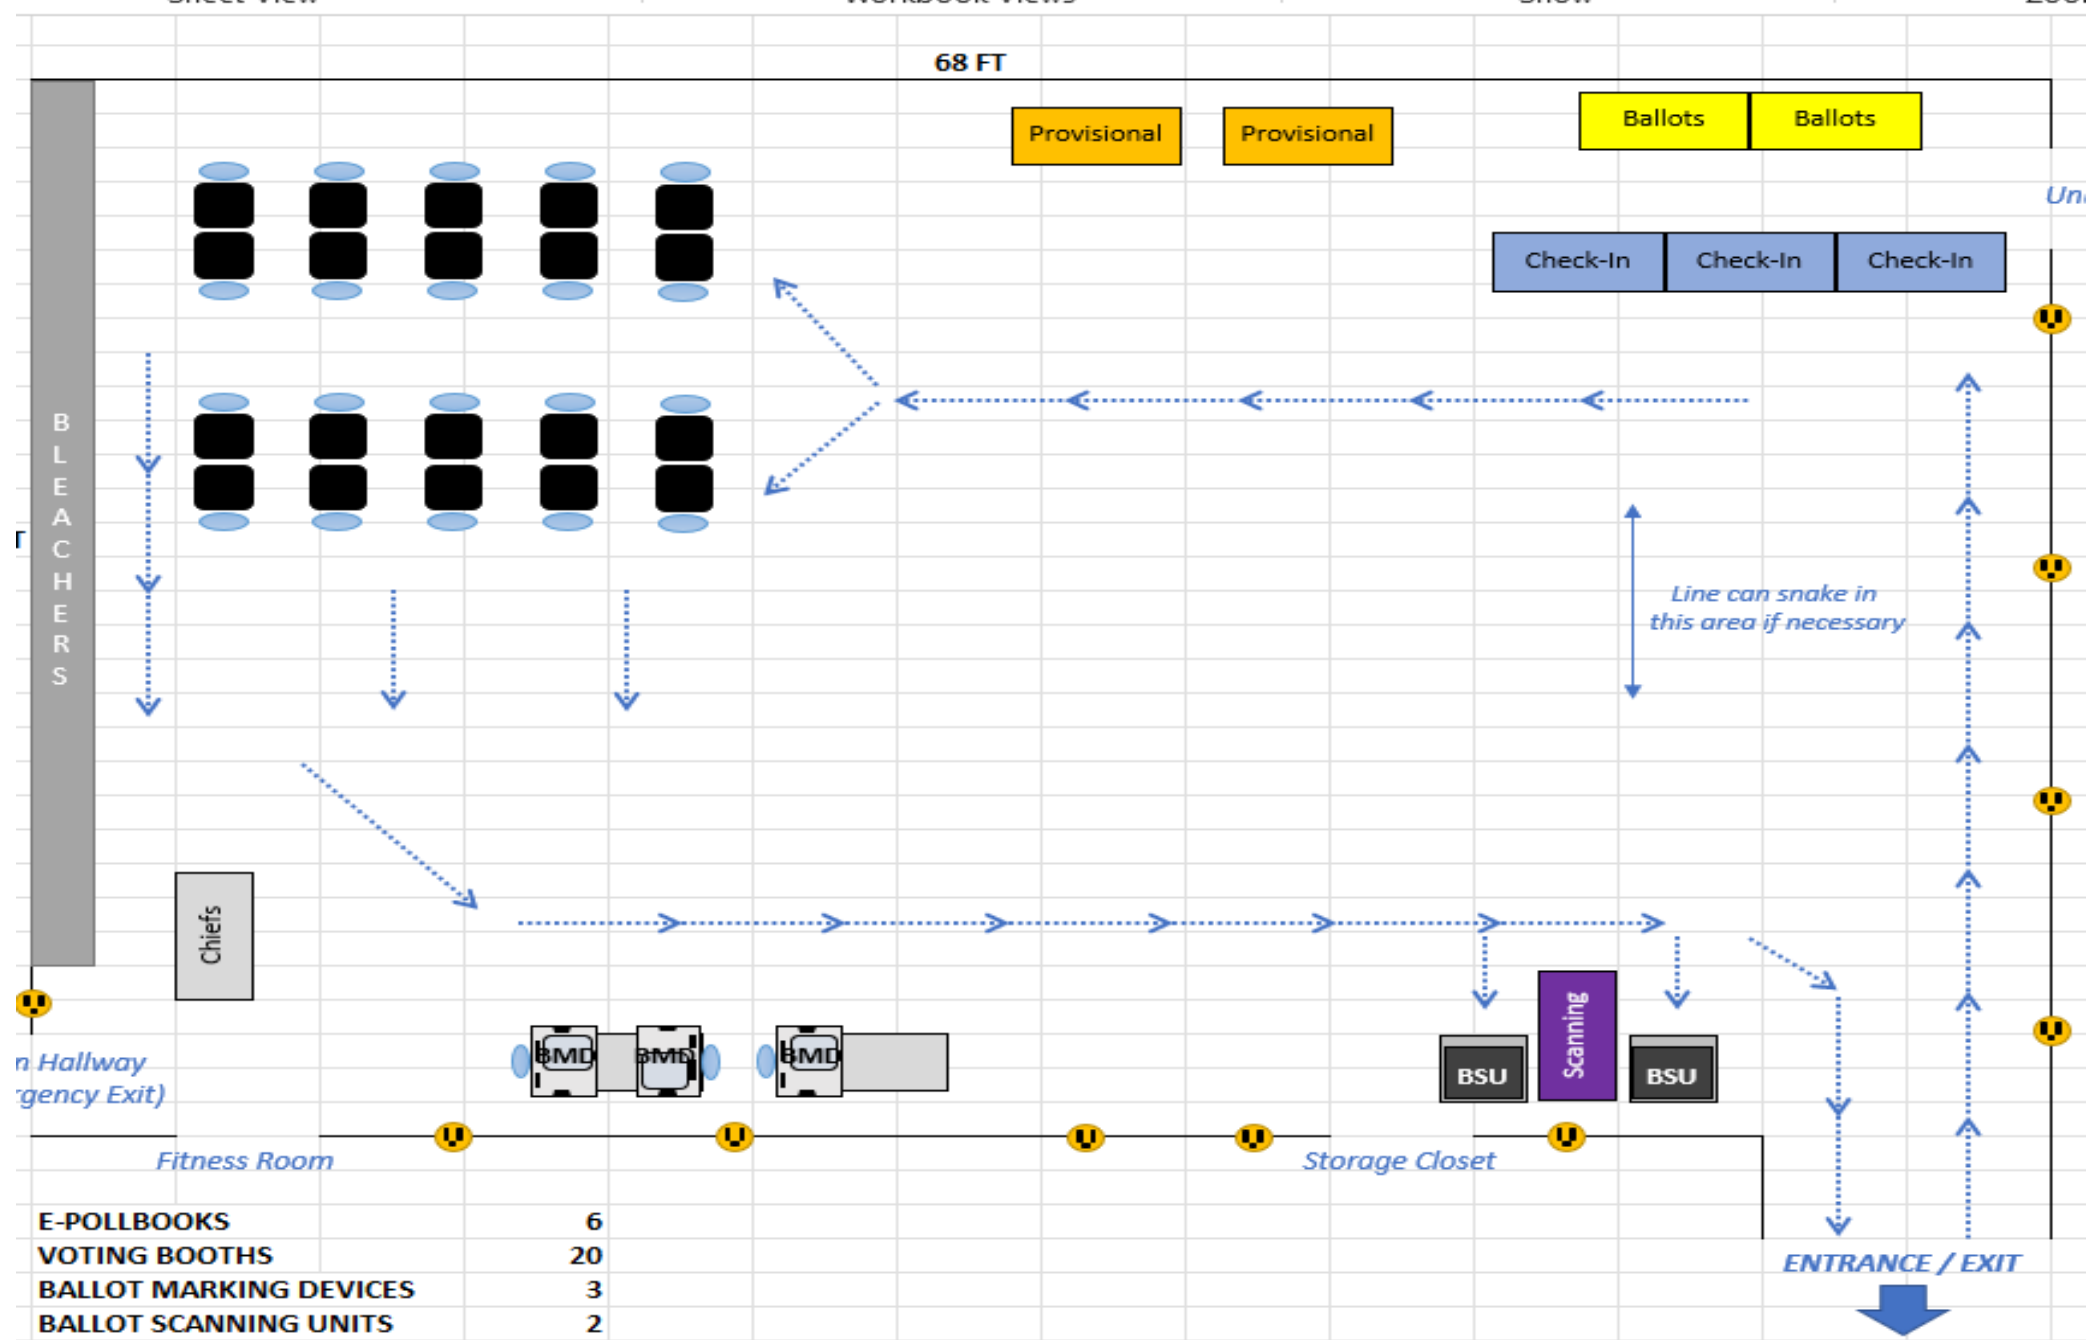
68 FT

Provisional
Provisional
Ballots
Ballots

Un

Check-In
Check-In
Check-In

B
L
E
A
C
H
E
R
S

Line can snake in this area if necessary

Chiefs

n Hallway
rgency Exit)

BMD
BMD
BMD

BSU
Scanning
BSU

Fitness Room
Storage Closet

| E-POLLBOOKS | 6 |
|---|---|
| VOTING BOOTHS | 20 |
| BALLOT MARKING DEVICES | 3 |
| BALLOT SCANNING UNITS | 2 |

ENTRANCE / EXIT